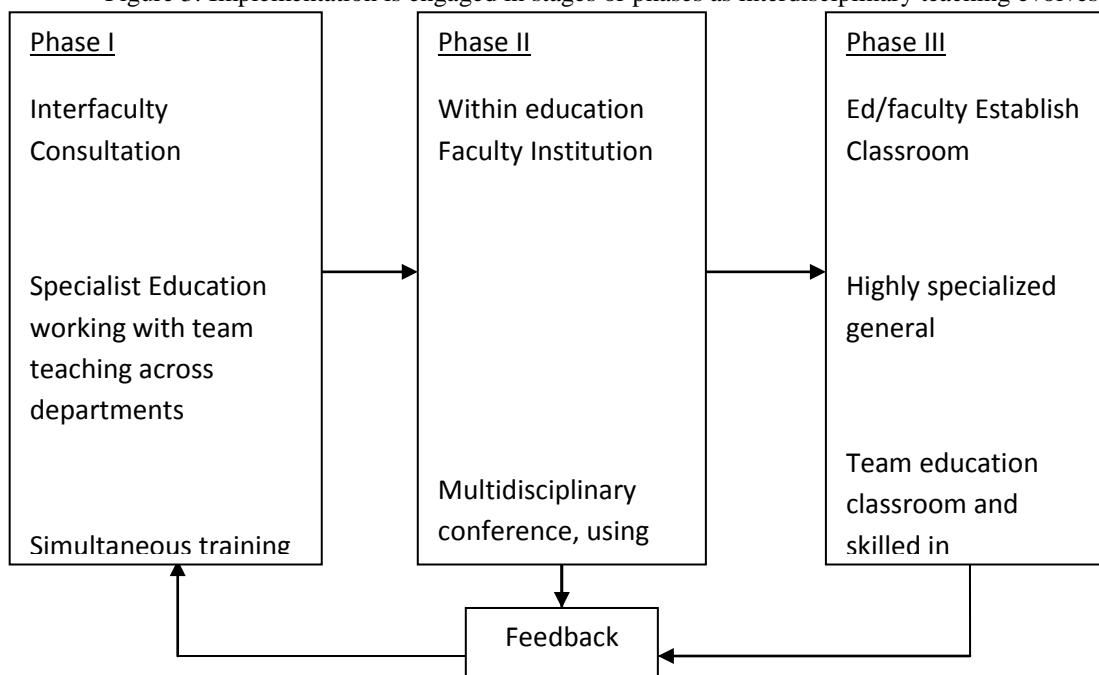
Figure 3: Implementation is engaged in stages or phases as interdisciplinary teaching evolves

Phase I

Interfaculty Consultation

Specialist Education working with team teaching across departments

Simultaneous training

Phase II

Within education Faculty Institution

Multidisciplinary conference, using

Phase III

Ed/faculty Establish Classroom

Highly specialized general

Team education classroom and skilled in

Feedback